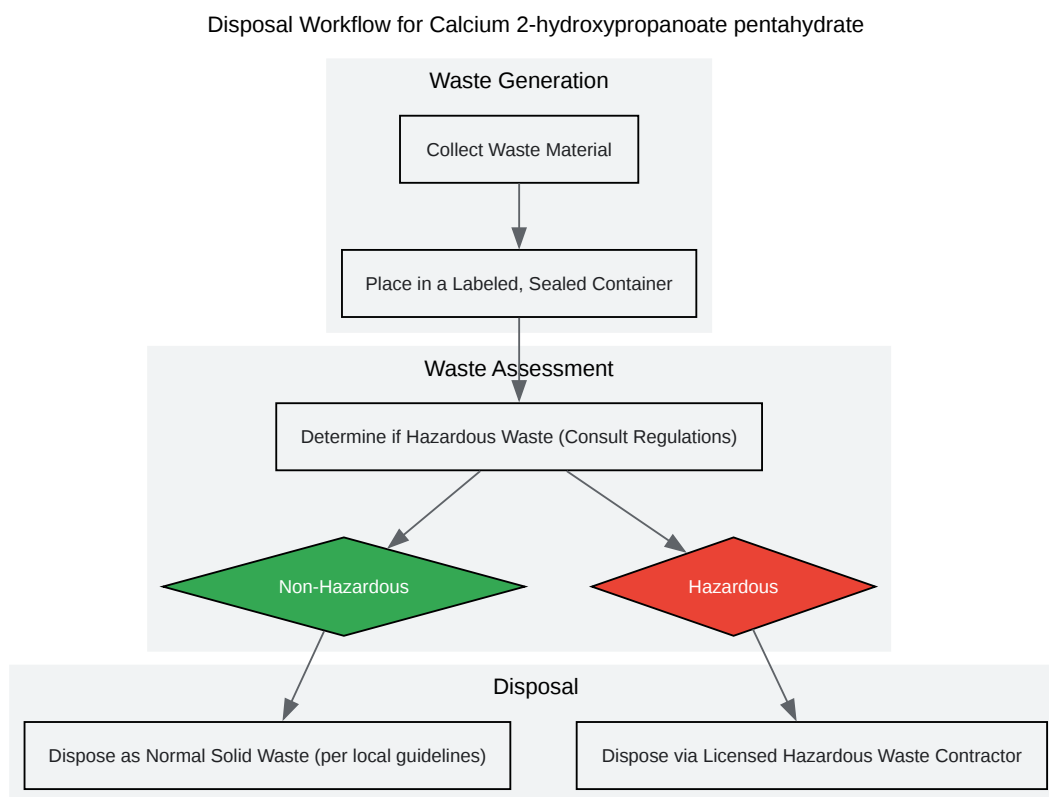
Disposal Workflow for Calcium 2-hydroxypropanoate pentahydrate

Waste Generation

Collect Waste Material

Place in a Labeled, Sealed Container

Waste Assessment

Determine if Hazardous Waste (Consult Regulations)

Non-Hazardous

Hazardous

Disposal

Dispose as Normal Solid Waste (per local guidelines)

Dispose via Licensed Hazardous Waste Contractor